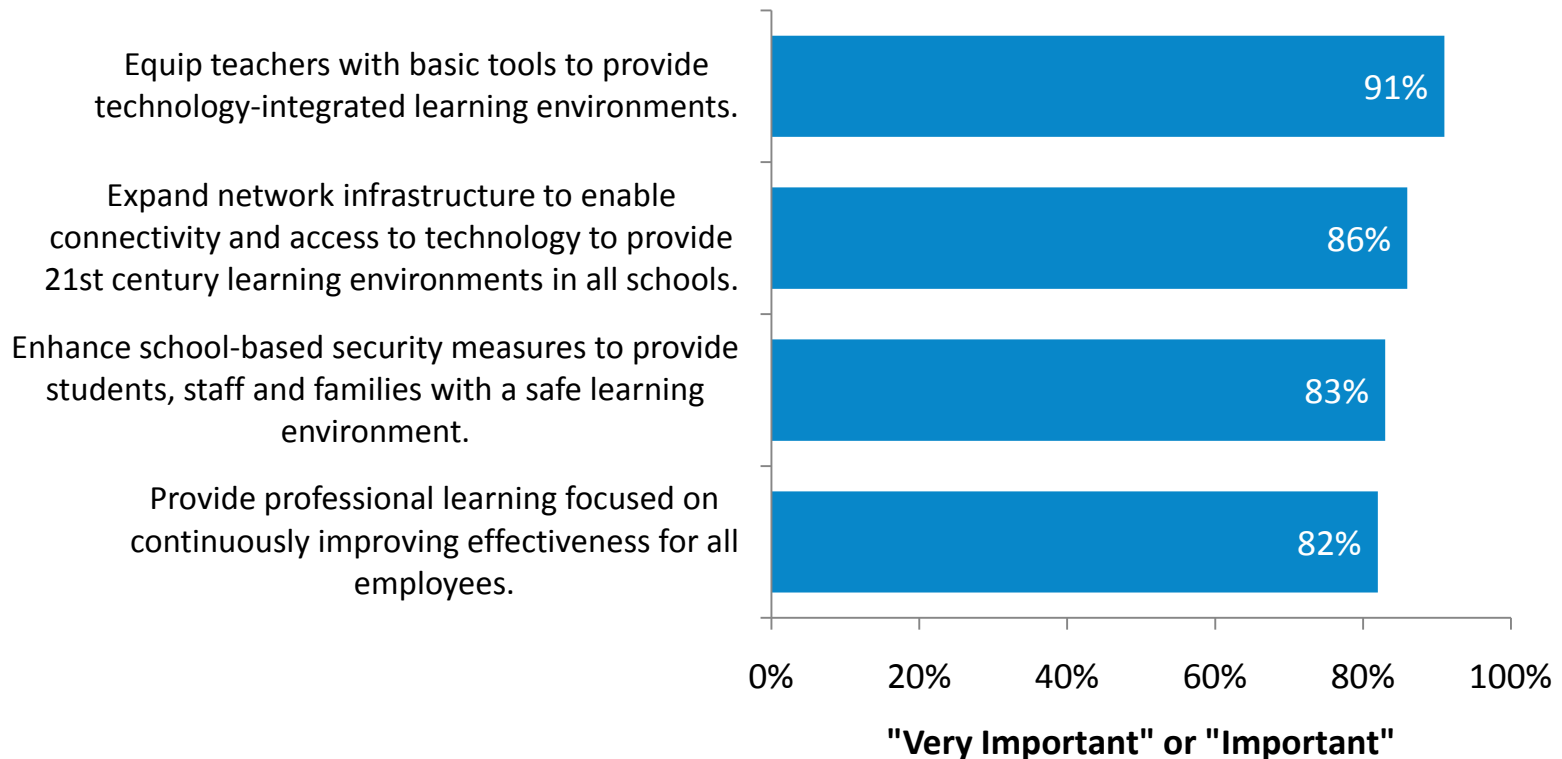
Equip teachers with basic tools to provide technology-integrated learning environments.

91%

Expand network infrastructure to enable connectivity and access to technology to provide 21st century learning environments in all schools.

86%

Enhance school-based security measures to provide students, staff and families with a safe learning environment.

83%

Provide professional learning focused on continuously improving effectiveness for all employees.

82%

0%
20%
40%
60%
80%
100%

"Very Important" or "Important"